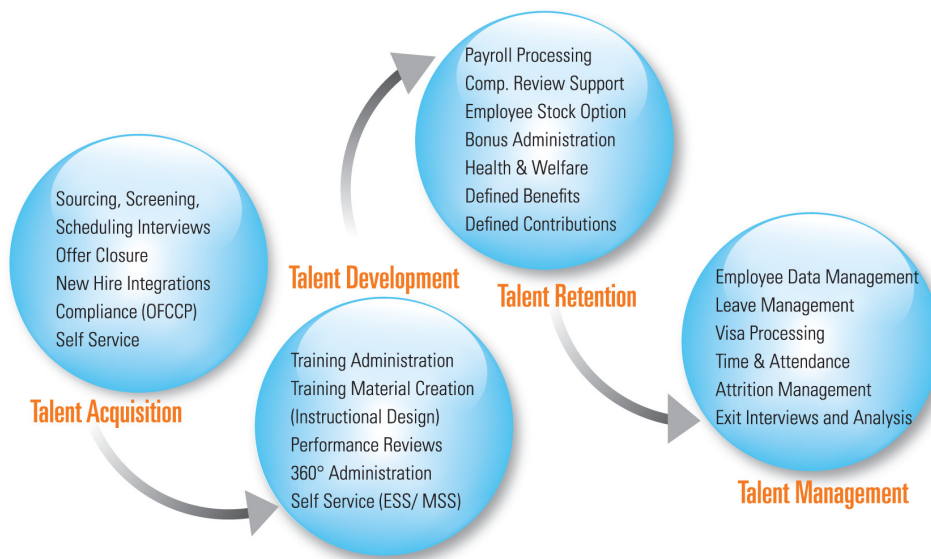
Sourcing, Screening,
Scheduling Interviews
Offer Closure
New Hire Integrations
Compliance (OFCCP)
Self Service

Talent Acquisition

Training Administration
Training Material Creation
(Instructional Design)
Performance Reviews
360° Administration
Self Service (ESS/ MSS)

Talent Development

Payroll Processing
Comp. Review Support
Employee Stock Option
Bonus Administration
Health & Welfare
Defined Benefits
Defined Contributions

Talent Retention

Employee Data Management
Leave Management
Visa Processing
Time & Attendance
Attrition Management
Exit Interviews and Analysis

Talent Management